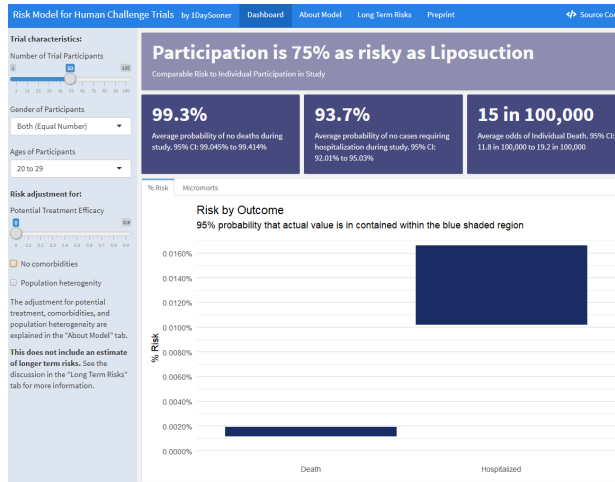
Risk Model for Human Challenge Trials by 1DaySooner Dashboard About Model Long Term Risks Preprint Source Co

Trial characteristics:

Number of Trial Participants

1 50 150

Gender of Participants

Both (Equal Number)

Ages of Participants

20 to 29

Risk adjustment for:

Potential Treatment Efficacy

0 0.9

No comorbidities

Population heterogeneity

The adjustment for potential treatment, comorbidities, and population heterogeneity are explained in the "About Model" tab.

This does not include an estimate of longer term risks. See the discussion in the "Long Term Risks" tab for more information.

Participation is 75% as risky as Liposuction

Comparable Risk to Individual Participation in Study

99.3%

Average probability of no deaths during study. 95% CI: 99.045% to 99.414%

93.7%

Average probability of no cases requiring hospitalization during study. 95% CI: 92.01% to 95.03%

15 in 100,000

Average odds of Individual Death. 95% CI: 11.8 in 100,000 to 19.2 in 100,000

% Risk Micromorts

Risk by Outcome

95% probability that actual value is in contained within the blue shaded region

0.0160%
0.0140%
0.0120%
0.0100%
0.0080%
0.0060%
0.0040%
0.0020%
0.0000%

% Risk

Death Hospitalized